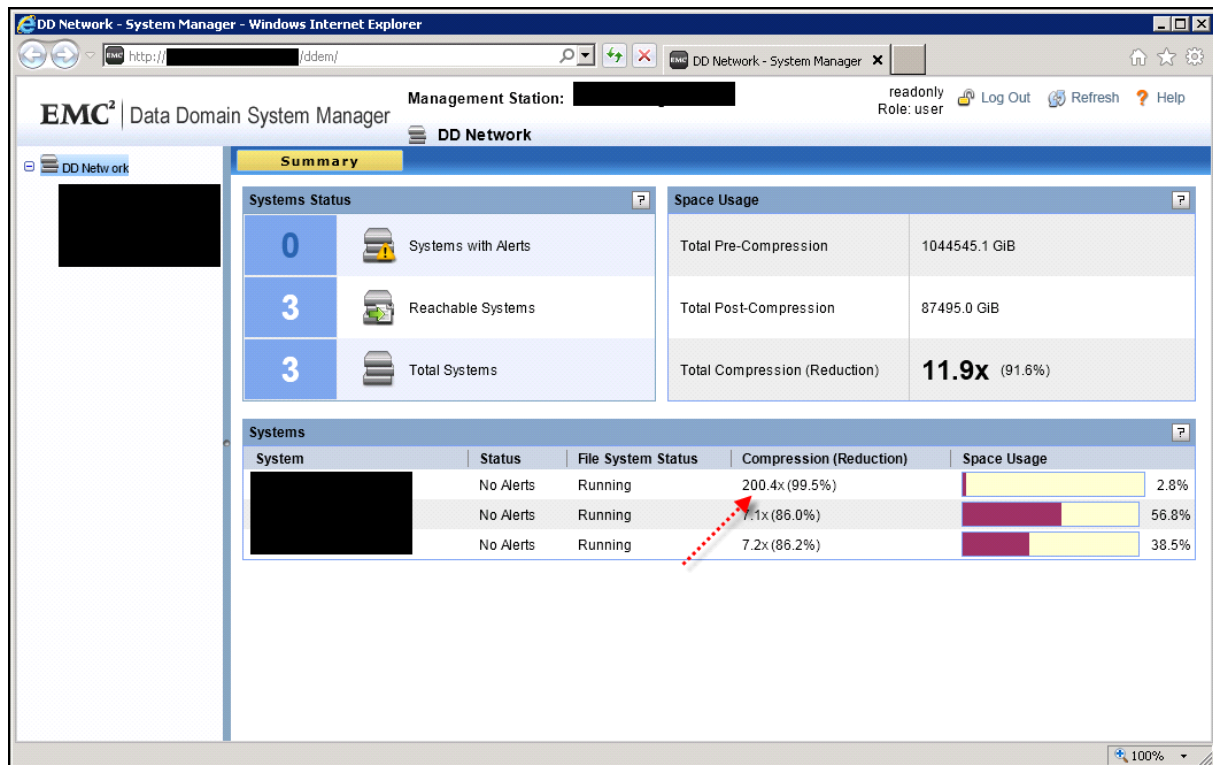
DD Network - System Manager - Windows Internet Explorer

http:// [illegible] /ddem/

DD Network - System Manager

EMC² | Data Domain System Manager

Management Station: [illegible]

DD Network

readonly
Role: user

Log Out Refresh Help

DD Network

Summary

Systems Status

| | |
|---|---|
| 0 | Systems with Alerts |
| 3 | Reachable Systems |
| 3 | Total Systems |

Space Usage

| | |
|---|---|
| Total Pre-Compression | 1044545.1 GiB |
| Total Post-Compression | 87495.0 GiB |
| Total Compression (Reduction) | 11.9x (91.6%) |

Systems

| System | Status | File System Status | Compression (Reduction) | Space Usage |
|---|---|---|---|---|
| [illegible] | No Alerts | Running | 200.4x (99.5%) | 2.8% |
| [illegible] | No Alerts | Running | 7.1x (86.0%) | 56.8% |
| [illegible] | No Alerts | Running | 7.2x (86.2%) | 38.5% |

100%